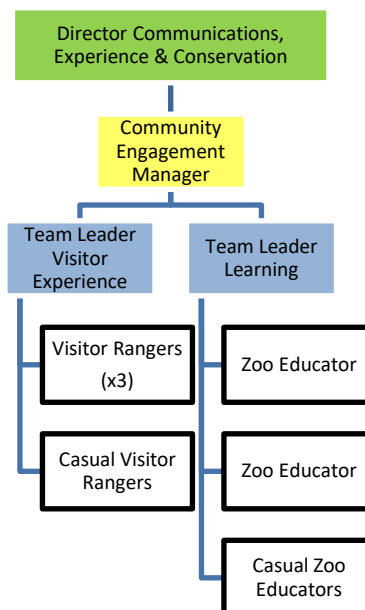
Director Communications, Experience & Conservation

Community Engagement Manager

Team Leader Visitor Experience

Team Leader Learning

Visitor Rangers (x3)

Casual Visitor Rangers

Zoo Educator

Zoo Educator

Casual Zoo Educators